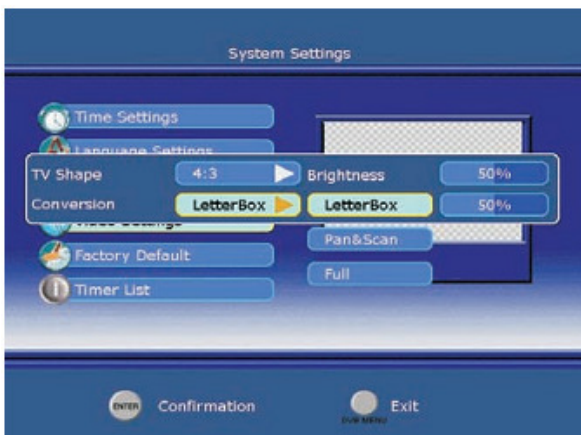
System Settings

Time Settings

Language Settings

TV Shape

4:3

Brightness

50%

Conversion

LetterBox

LetterBox

50%

Video Settings

Pan&Scan

Factory Default

Full

Timer List

ENTER

Confirmation

Exit

DVB MENU